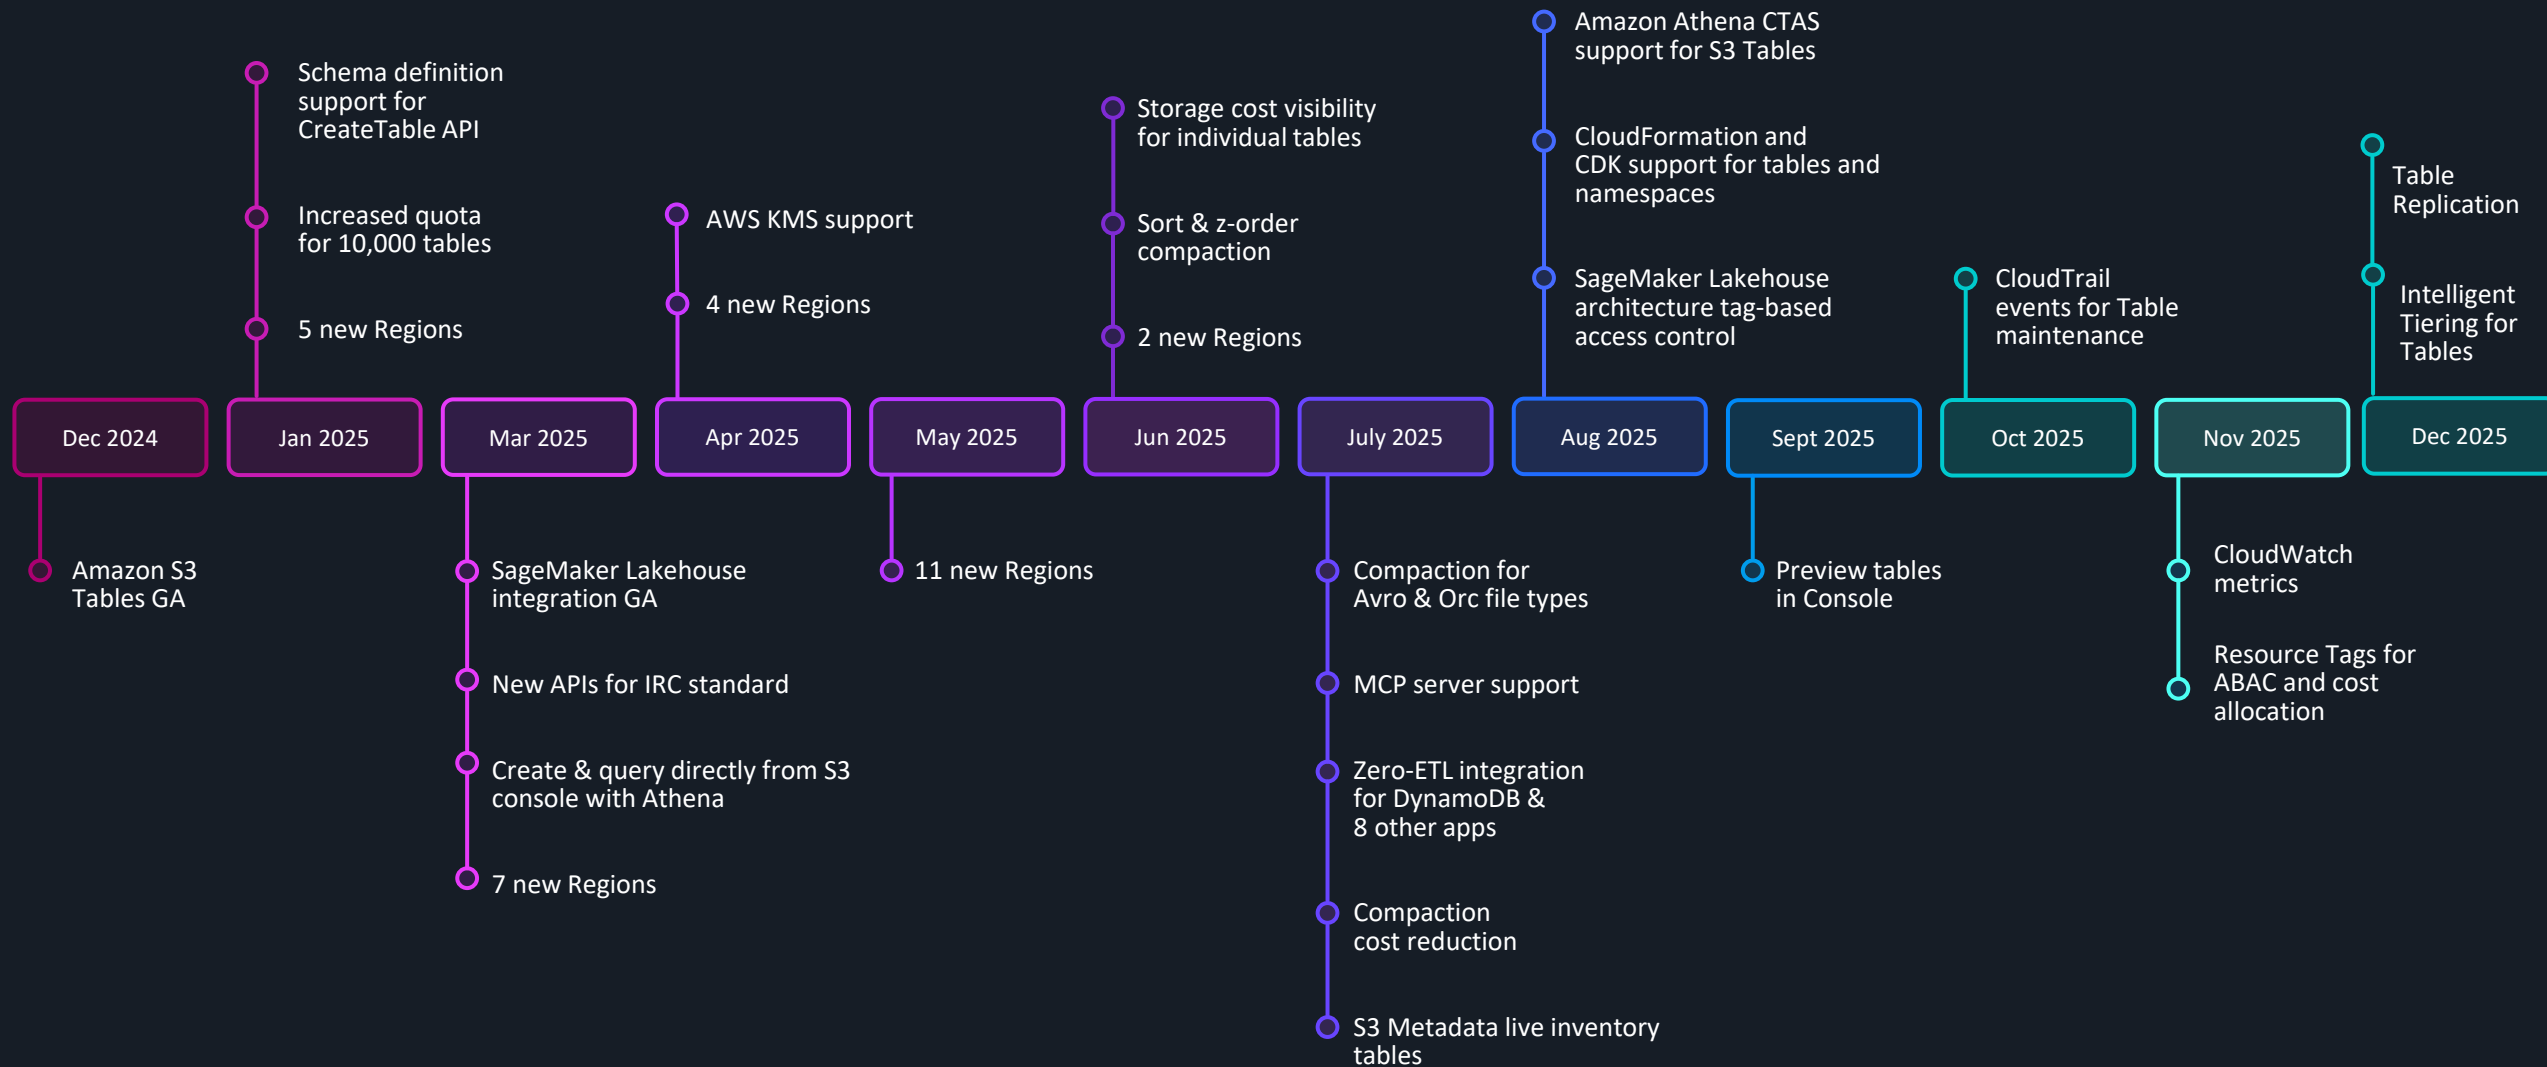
Dec 2024
Amazon S3 Tables GA

Jan 2025
Schema definition support for CreateTable API
Increased quota for 10,000 tables
5 new Regions

Mar 2025
SageMaker Lakehouse integration GA
New APIs for IRC standard
Create & query directly from S3 console with Athena
7 new Regions

Apr 2025
AWS KMS support
4 new Regions

May 2025
11 new Regions

Jun 2025
Storage cost visibility for individual tables
Sort & z-order compaction
2 new Regions

July 2025
Compaction for Avro & Orc file types
MCP server support
Zero-ETL integration for DynamoDB & 8 other apps
Compaction cost reduction
S3 Metadata live inventory tables

Aug 2025
Amazon Athena CTAS support for S3 Tables
CloudFormation and CDK support for tables and namespaces
SageMaker Lakehouse architecture tag-based access control

Sept 2025
Preview tables in Console

Oct 2025
CloudTrail events for Table maintenance

Nov 2025
CloudWatch metrics
Resource Tags for ABAC and cost allocation

Dec 2025
Table Replication
Intelligent Tiering for Tables